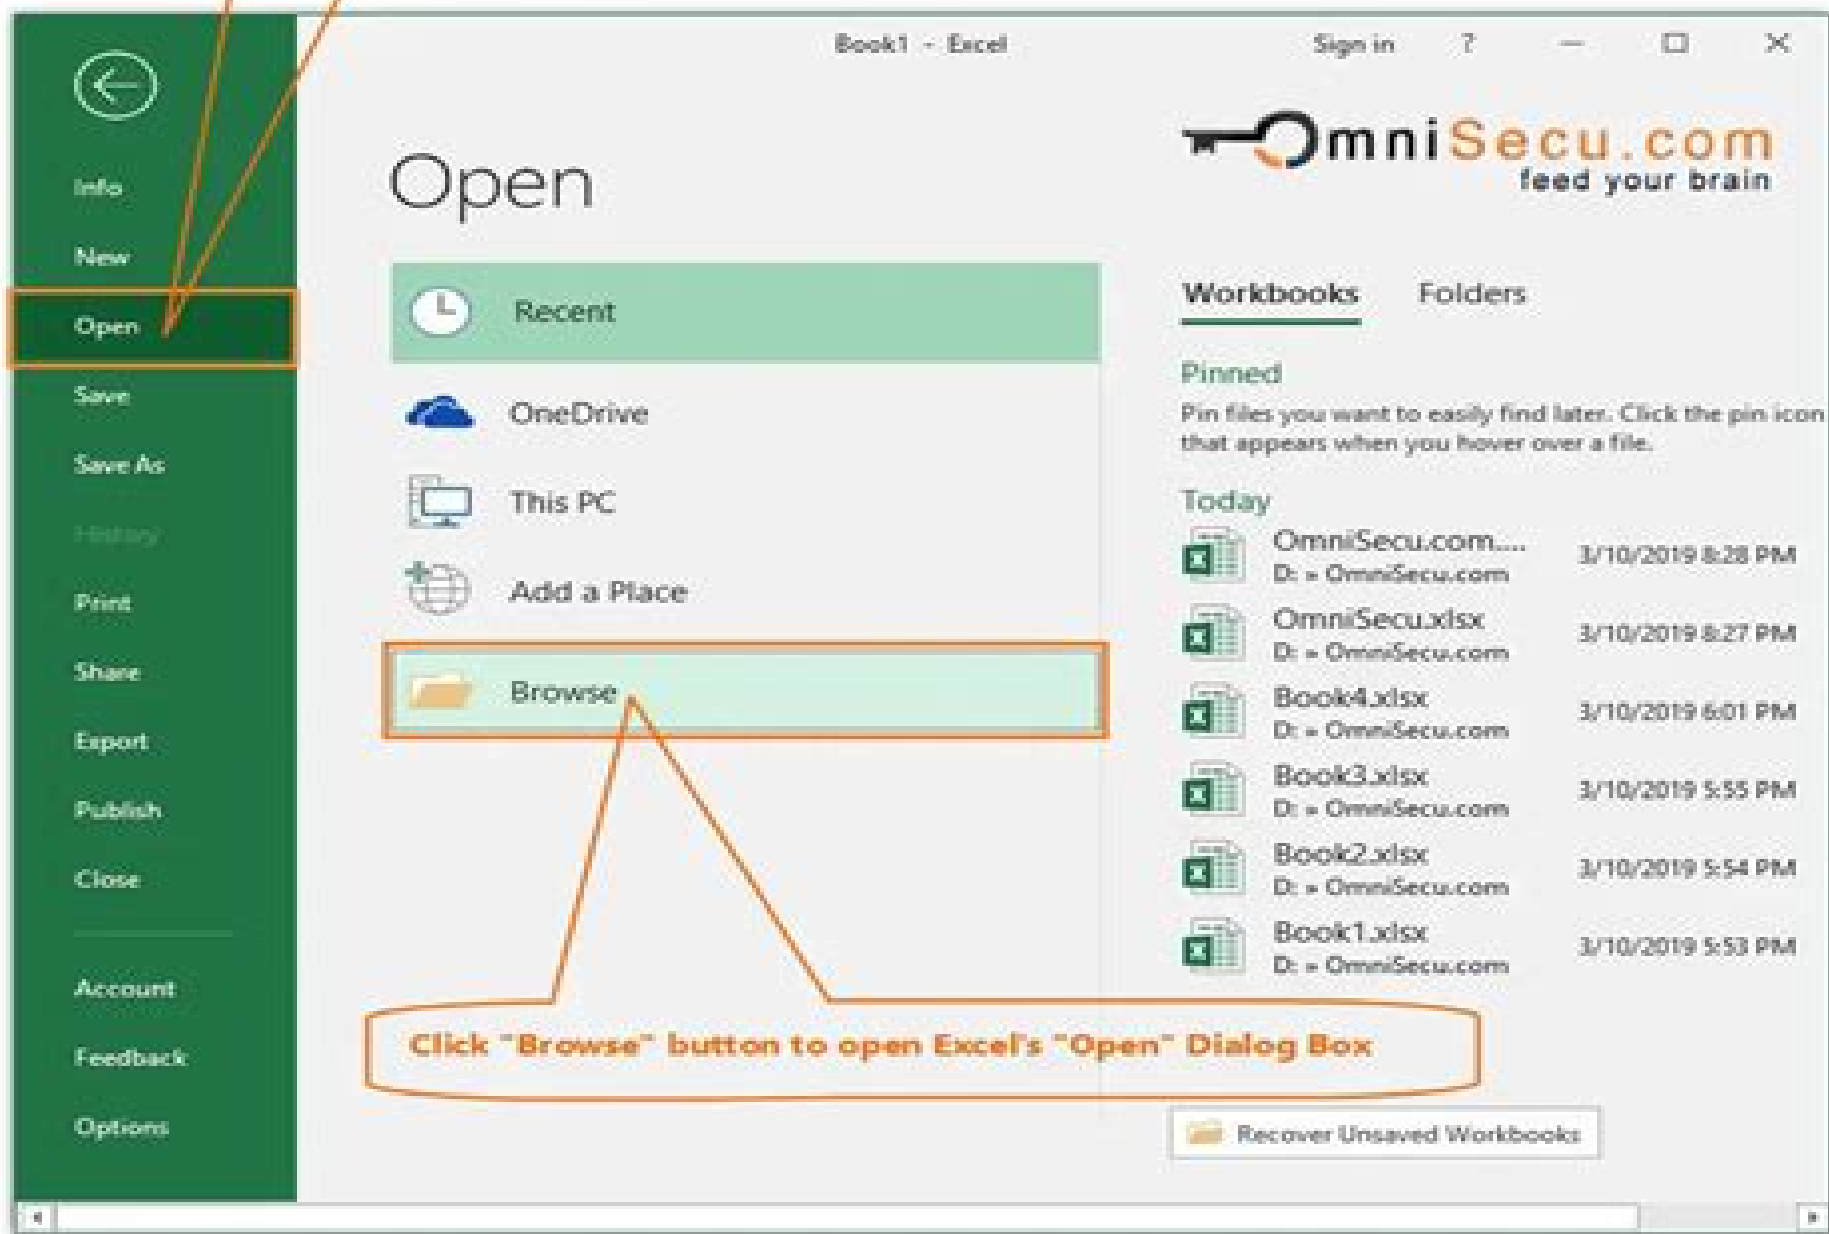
Book1 - Excel

Sign in ? — ☐ ✕

Info
New
Open
Save
Save As
History
Print
Share
Export
Publish
Close
Account
Feedback
Options

Open

OmniSecu.com
feed your brain

Recent
OneDrive
This PC
Add a Place
Browse

Workbooks Folders

Pinned
Pin files you want to easily find later. Click the pin icon that appears when you hover over a file.

Today

| | |
|---|---|
| OmniSecu.com.... D: » OmniSecu.com | 3/10/2019 8:28 PM |
| OmniSecu.xlsx D: » OmniSecu.com | 3/10/2019 8:27 PM |
| Book4.xlsx D: » OmniSecu.com | 3/10/2019 6:01 PM |
| Book3.xlsx D: » OmniSecu.com | 3/10/2019 5:55 PM |
| Book2.xlsx D: » OmniSecu.com | 3/10/2019 5:54 PM |
| Book1.xlsx D: » OmniSecu.com | 3/10/2019 5:53 PM |

Click "Browse" button to open Excel's "Open" Dialog Box

Recover Unsaved Workbooks